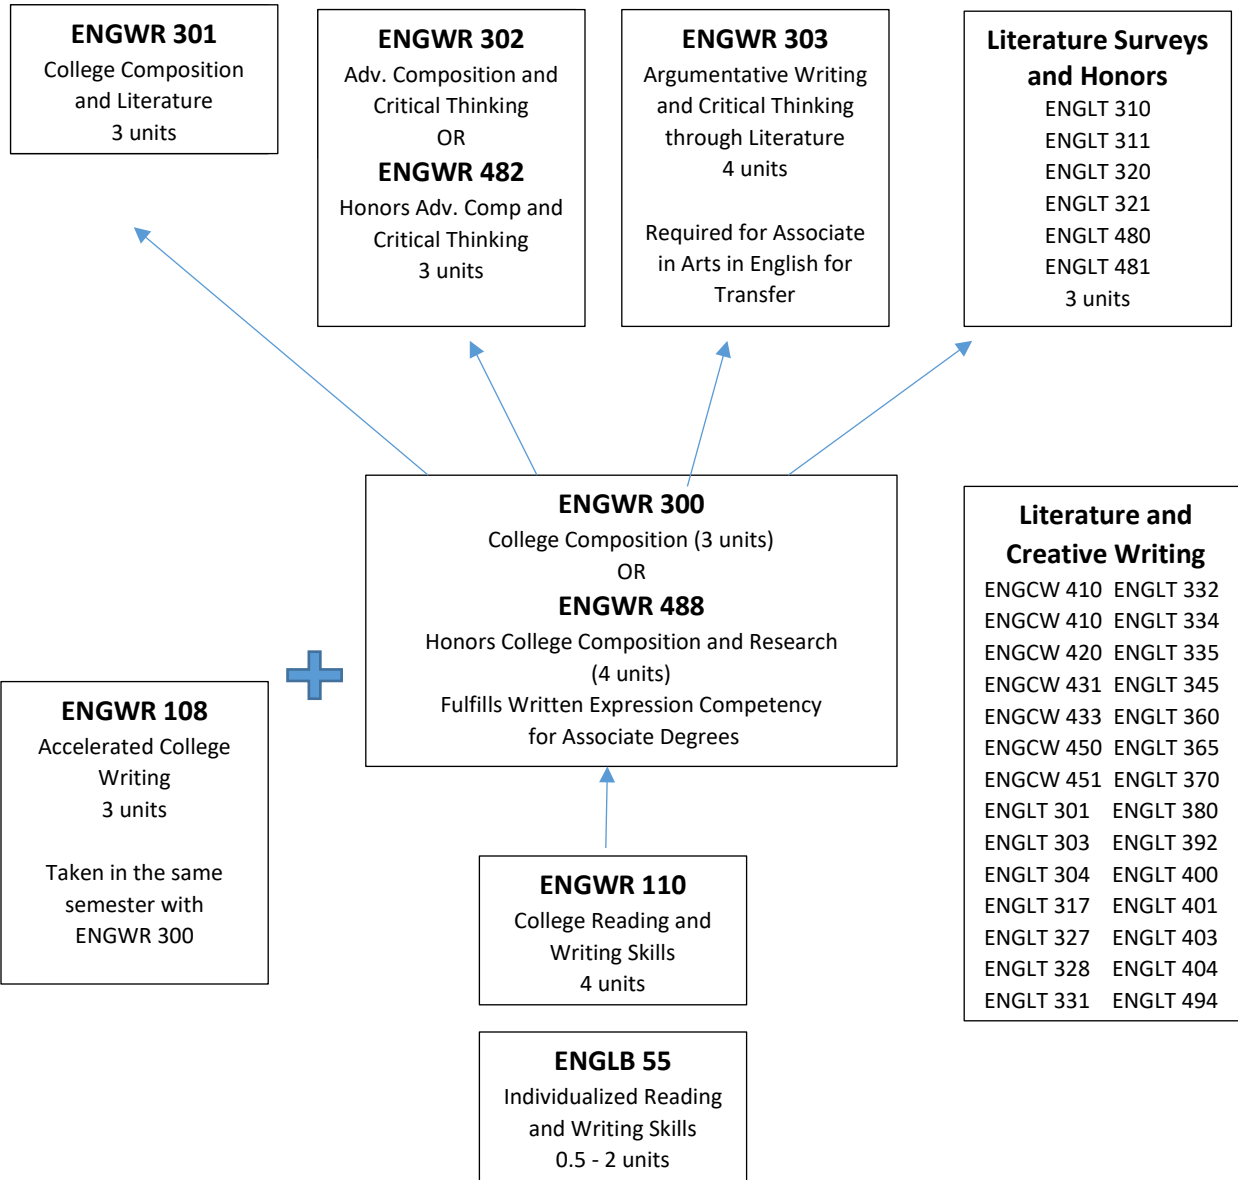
ENGWR 301
College Composition and Literature
3 units

ENGWR 302
Adv. Composition and Critical Thinking
OR
ENGWR 482
Honors Adv. Comp and Critical Thinking
3 units

ENGWR 303
Argumentative Writing and Critical Thinking through Literature
4 units

Required for Associate in Arts in English for Transfer

Literature Surveys and Honors
ENGLT 310
ENGLT 311
ENGLT 320
ENGLT 321
ENGLT 480
ENGLT 481
3 units

ENGWR 300
College Composition (3 units)
OR
ENGWR 488
Honors College Composition and Research
(4 units)
Fulfills Written Expression Competency for Associate Degrees

Literature and Creative Writing

| ENGCW 410 | ENGLT 332 |
|---|---|
| ENGCW 410 | ENGLT 334 |
| ENGCW 420 | ENGLT 335 |
| ENGCW 431 | ENGLT 345 |
| ENGCW 433 | ENGLT 360 |
| ENGCW 450 | ENGLT 365 |
| ENGCW 451 | ENGLT 370 |
| ENGLT 301 | ENGLT 380 |
| ENGLT 303 | ENGLT 392 |
| ENGLT 304 | ENGLT 400 |
| ENGLT 317 | ENGLT 401 |
| ENGLT 327 | ENGLT 403 |
| ENGLT 328 | ENGLT 404 |
| ENGLT 331 | ENGLT 494 |

ENGWR 108
Accelerated College Writing
3 units

Taken in the same semester with ENGWR 300

ENGWR 110
College Reading and Writing Skills
4 units

ENGLB 55
Individualized Reading and Writing Skills
0.5 - 2 units